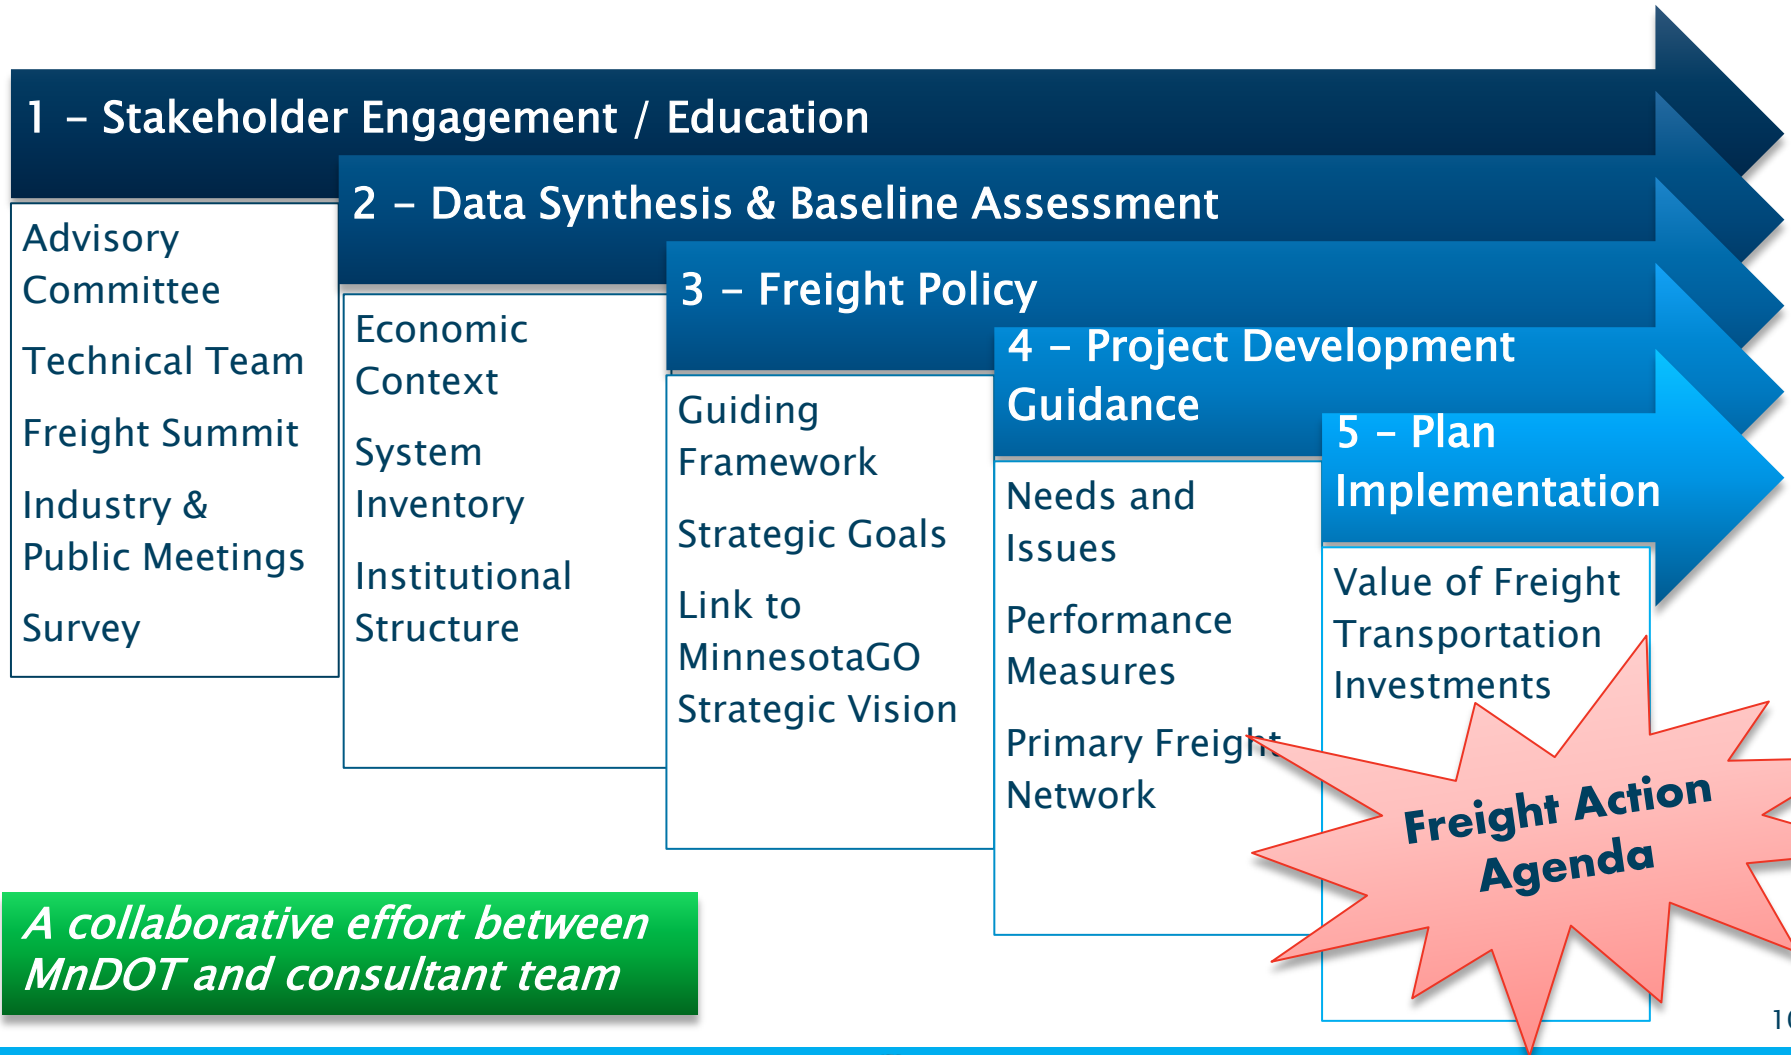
1 – Stakeholder Engagement / Education

Advisory Committee

Technical Team

Freight Summit

Industry & Public Meetings

Survey

2 – Data Synthesis & Baseline Assessment

Economic Context

System Inventory

Institutional Structure

3 – Freight Policy

Guiding Framework

Strategic Goals

Link to MinnesotaGO Strategic Vision

4 – Project Development Guidance

Needs and Issues

Performance Measures

Primary Freight Network

5 – Plan Implementation

Value of Freight Transportation Investments

Freight Action Agenda

A collaborative effort between MnDOT and consultant team

1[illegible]